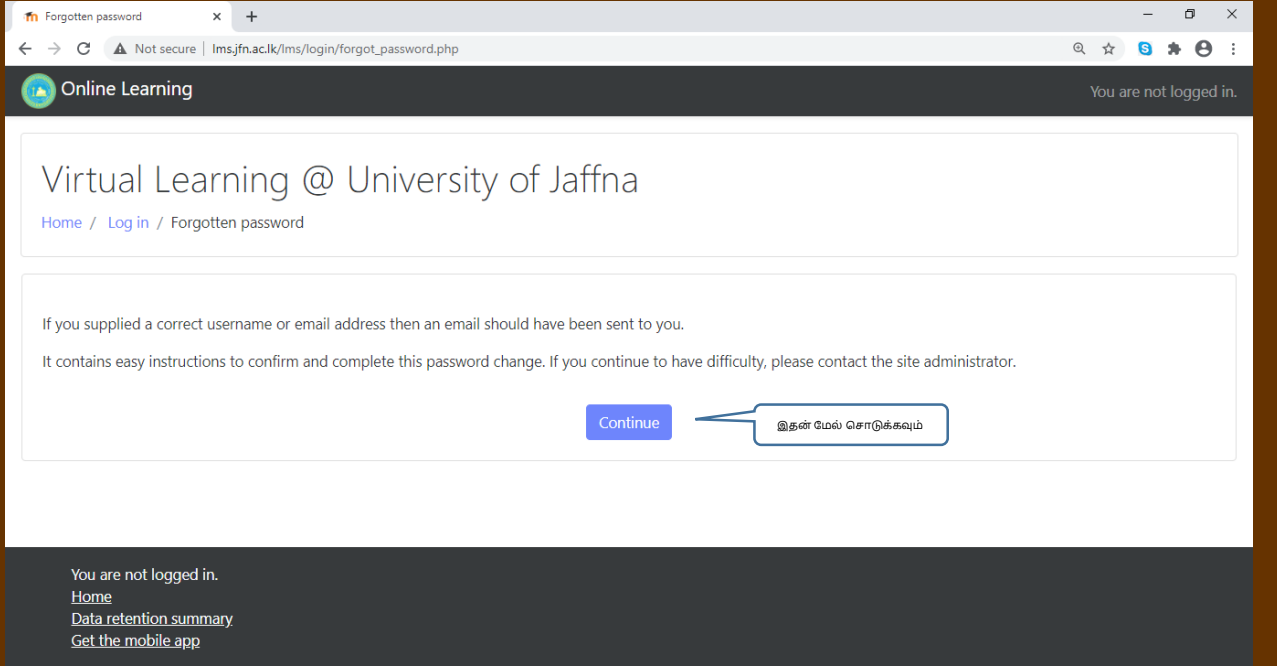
Forgotten password
×
+
Not secure | lms.jfn.ac.lk/lms/login/forgot_password.php

Online Learning

You are not logged in.

Virtual Learning @ University of Jaffna

Home / Log in / Forgotten password

If you supplied a correct username or email address then an email should have been sent to you.

It contains easy instructions to confirm and complete this password change. If you continue to have difficulty, please contact the site administrator.

Continue

இதன் மேல் சொடுக்கவும்

You are not logged in.
Home
Data retention summary
Get the mobile app